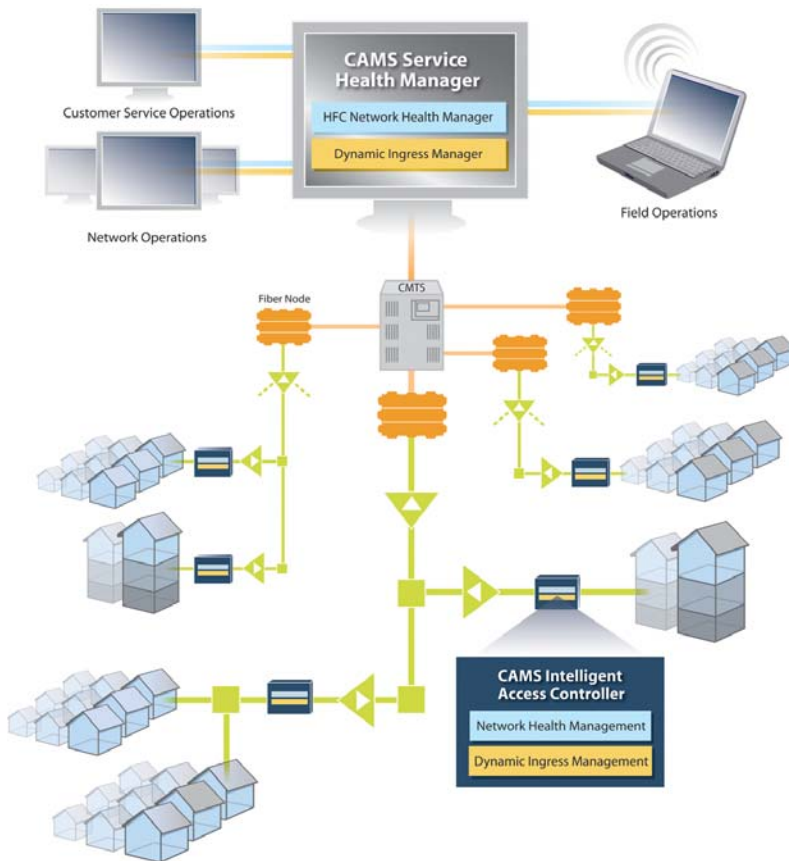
CAMS Service Health Manager

HFC Network Health Manager

Dynamic Ingress Manager

Customer Service Operations

Network Operations

Field Operations

Fiber Node

CMTS

CAMS Intelligent Access Controller

Network Health Management

Dynamic Ingress Management